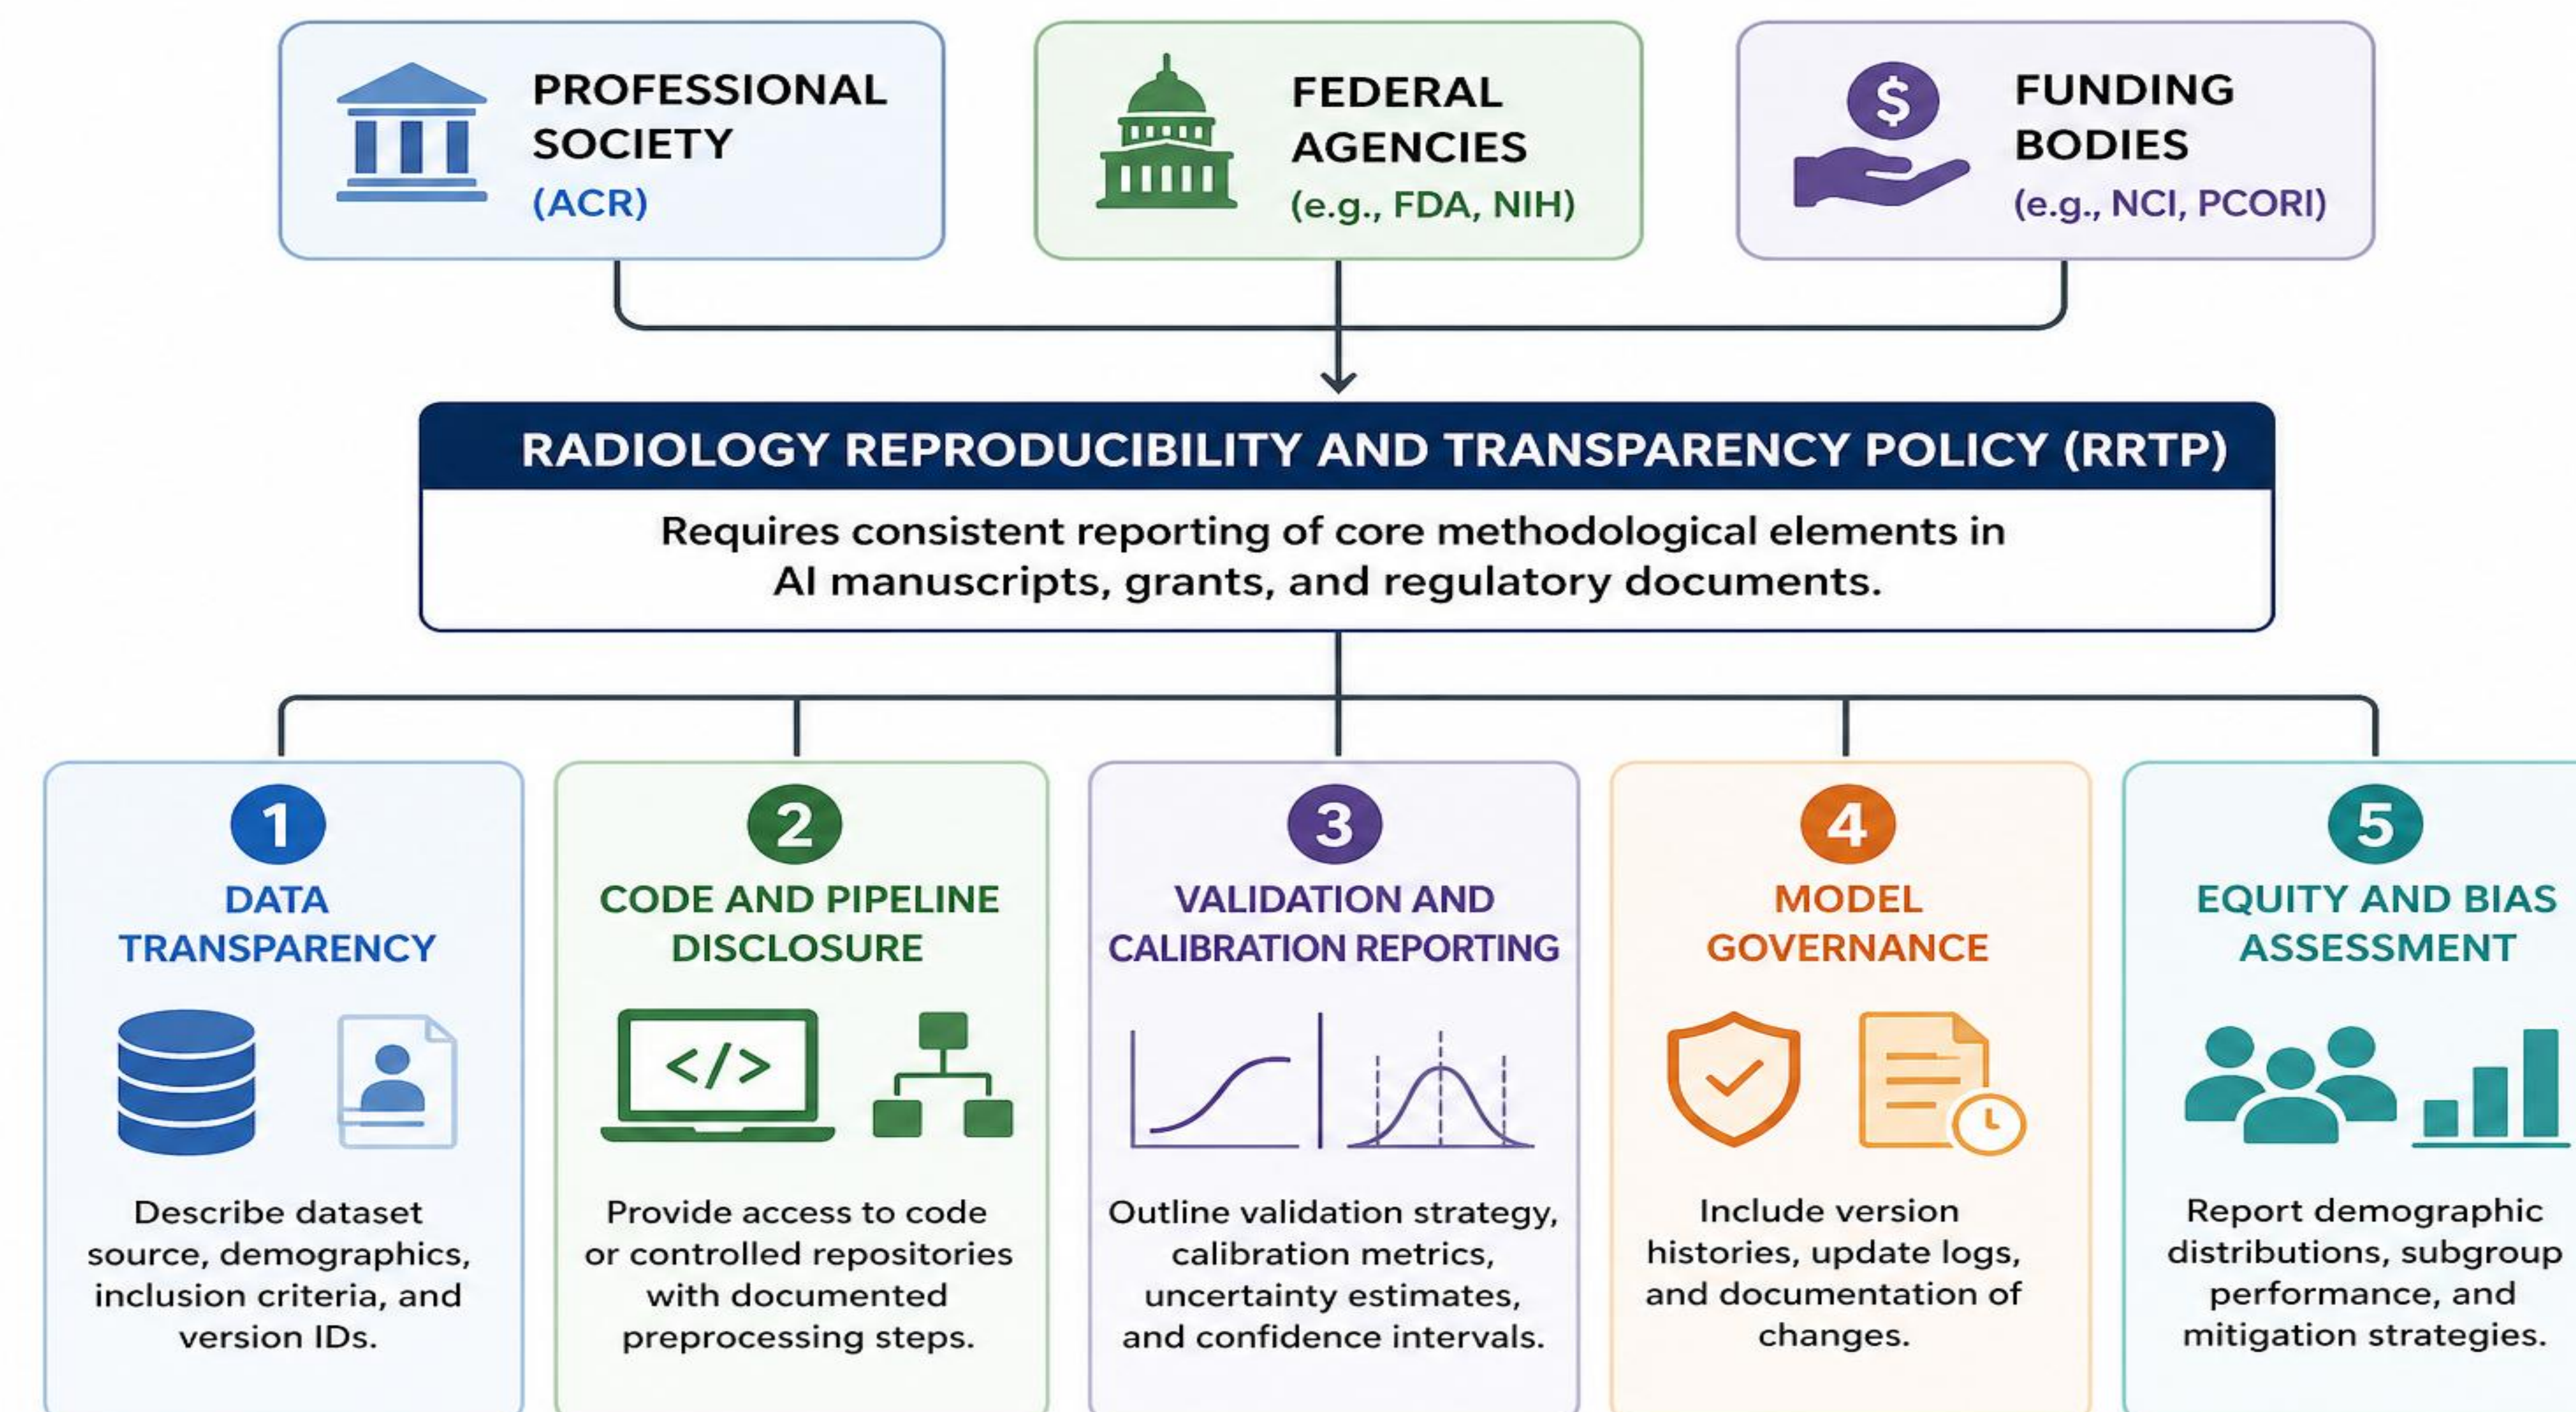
PROFESSIONAL SOCIETY (ACR)

FEDERAL AGENCIES (e.g., FDA, NIH)

FUNDING BODIES (e.g., NCI, PCORI)

RADIOLOGY REPRODUCIBILITY AND TRANSPARENCY POLICY (RRTP)

Requires consistent reporting of core methodological elements in AI manuscripts, grants, and regulatory documents.

1
DATA TRANSPARENCY
Describe dataset source, demographics, inclusion criteria, and version IDs.

2
CODE AND PIPELINE DISCLOSURE
</>
Provide access to code or controlled repositories with documented preprocessing steps.

3
VALIDATION AND CALIBRATION REPORTING
Outline validation strategy, calibration metrics, uncertainty estimates, and confidence intervals.

4
MODEL GOVERNANCE
Include version histories, update logs, and documentation of changes.

5
EQUITY AND BIAS ASSESSMENT
Report demographic distributions, subgroup performance, and mitigation strategies.